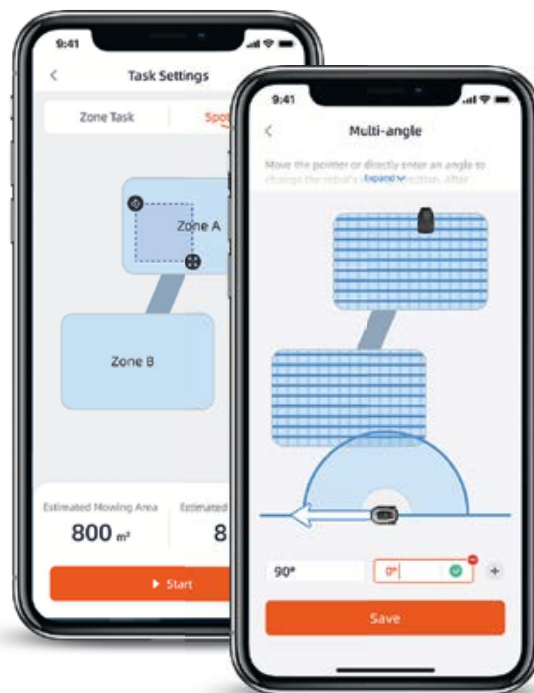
9:41

Task Settings

Zone Task

Spo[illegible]

Zone A

Zone B

Estimated Mowing Area

800 m²

Estimated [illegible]

8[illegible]

▶ Start

9:41

Multi-angle

Move the pointer or directly enter an angle to change the robot's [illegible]ection. After

Expand

90°

0°

+

Save